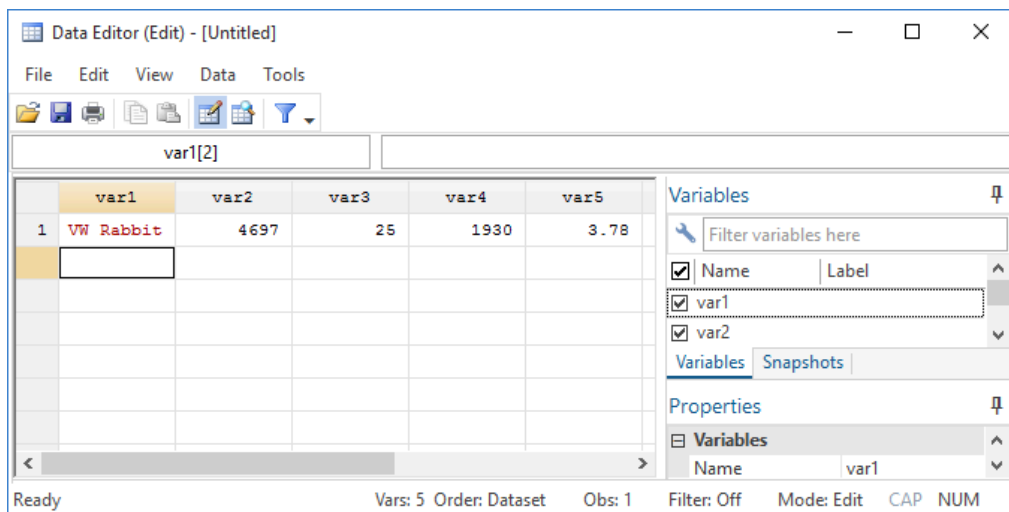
Data Editor (Edit) - [Untitled]

File Edit View Data Tools

var1[2]

| | var1 | var2 | var3 | var4 | var5 |
|---|---|---|---|---|---|
| 1 | VW Rabbit | 4697 | 25 | 1930 | 3.78 |

Variables

Filter variables here

| Name | Label |
|---|---|
| var1 | |
| var2 | |

Variables Snapshots

Properties

Variables

Name var1

Ready Vars: 5 Order: Dataset Obs: 1 Filter: Off Mode: Edit CAP NUM